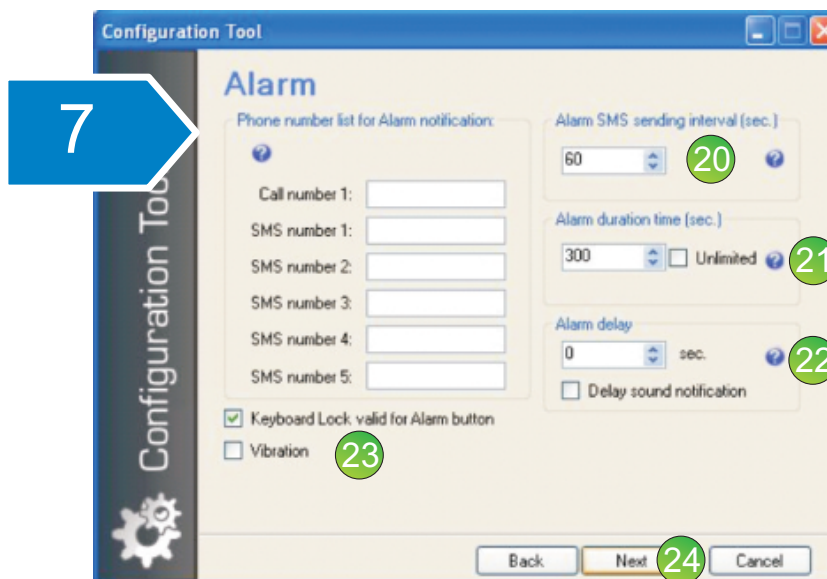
Configuration Tool

7

Configuration Tool

Alarm

Phone number list for Alarm notification:

Call number 1:

SMS number 1:

SMS number 2:

SMS number 3:

SMS number 4:

SMS number 5:

Alarm SMS sending interval (sec.)

60

20

Alarm duration time (sec.)

300

Unlimited

21

Alarm delay

0

sec.

22

Delay sound notification

Keyboard Lock valid for Alarm button

Vibration

23

Back

Next

24

Cancel